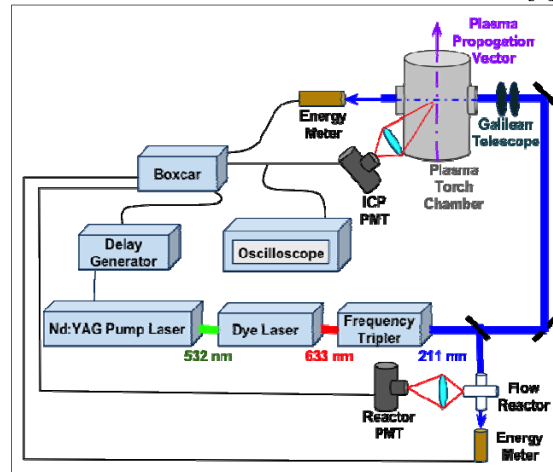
Plasma Propogation Vector

Energy Meter

Galilean Telescope

Boxcar

ICP PMT

Plasma Torch Chamber

Delay Generator

Oscilloscope

Nd:YAG Pump Laser

Dye Laser

Frequency Tripler

532 nm

633 nm

211 nm

Flow Reactor

Reactor PMT

Energy Meter